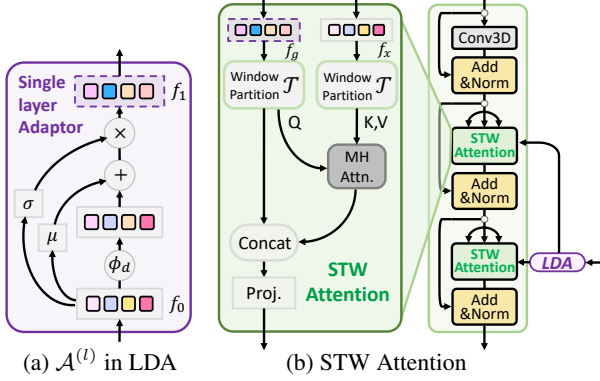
Single layer Adaptor

$f_1$

$\times$

$+$

$\sigma$

$\mu$

$\phi_d$

$f_0$

(a) $\mathcal{A}^{(l)}$ in LDA

$f_g$

$f_x$

Window Partition $\mathcal{T}$

Window Partition $\mathcal{T}$

Q

K,V

MH Attn.

Concat

STW Attention

Proj.

(b) STW Attention

Conv3D

Add &Norm

STW Attention

Add &Norm

STW Attention

LDA

Add &Norm